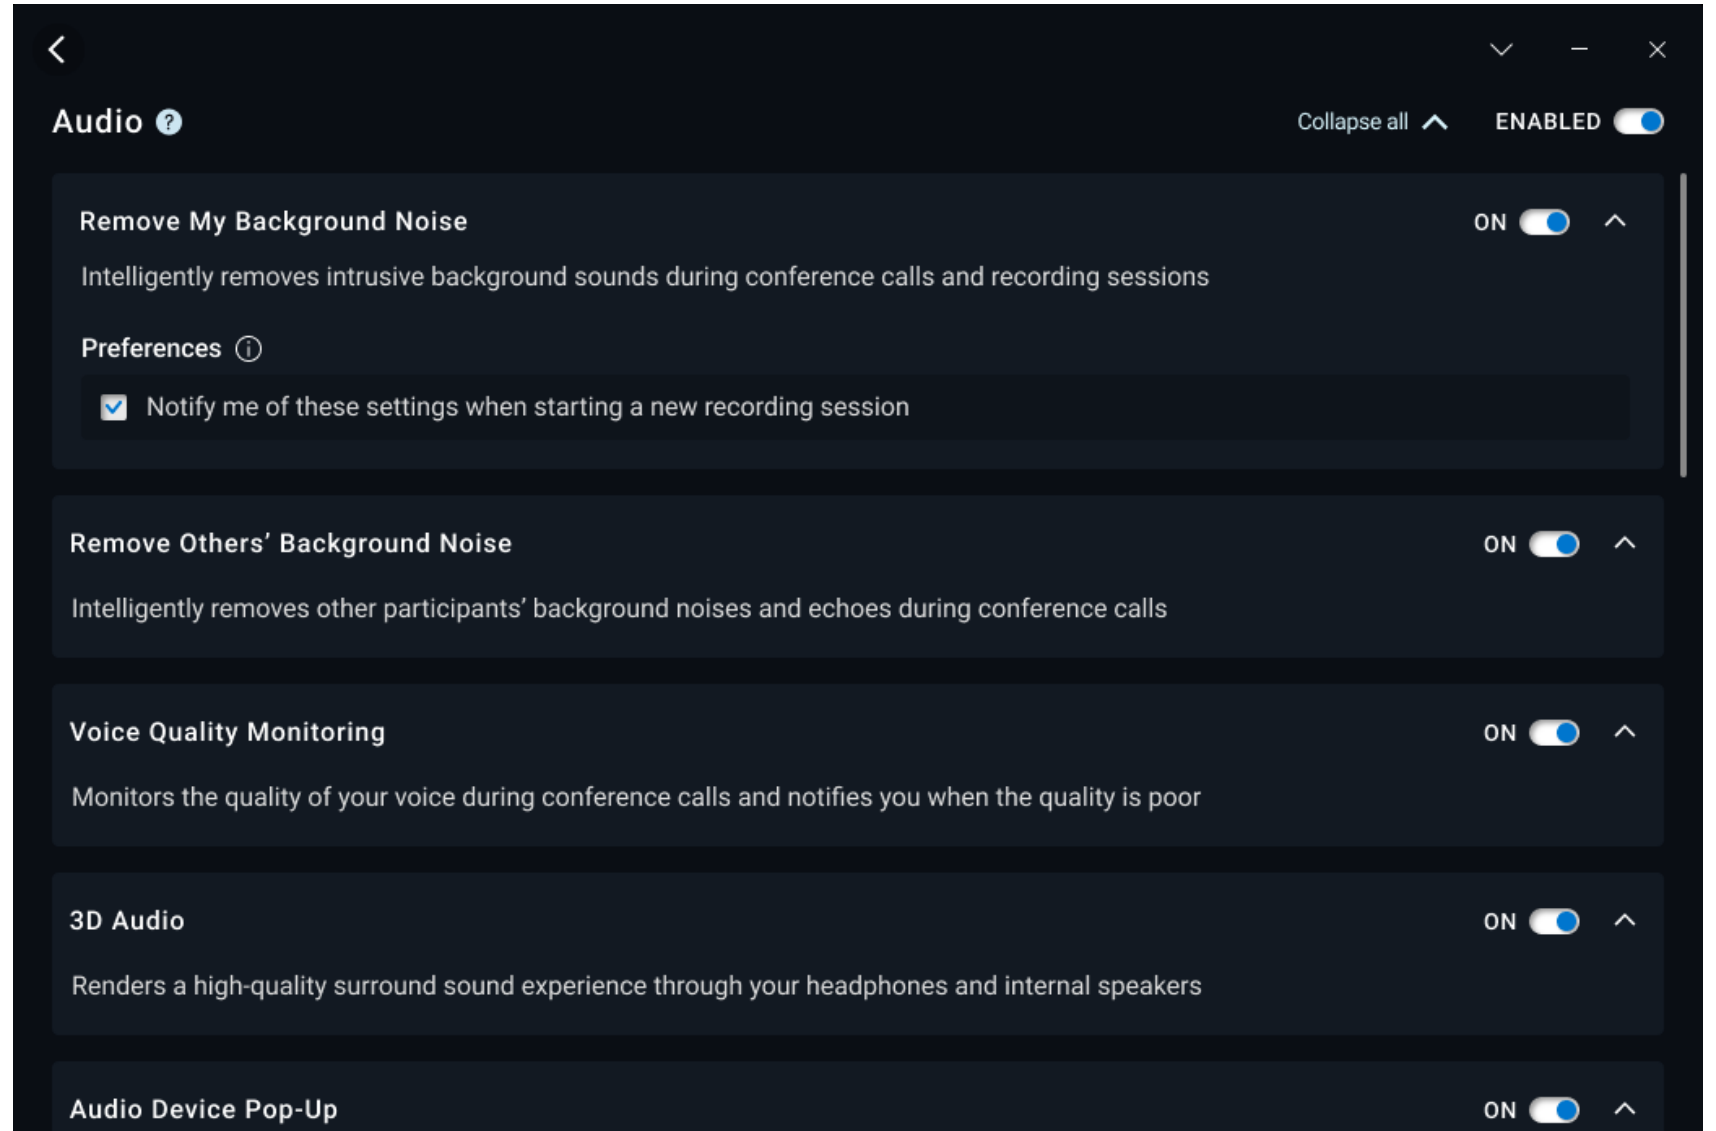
Audio

Collapse all ENABLED

Remove My Background Noise ON

Intelligently removes intrusive background sounds during conference calls and recording sessions

Preferences

Notify me of these settings when starting a new recording session

Remove Others' Background Noise ON

Intelligently removes other participants' background noises and echoes during conference calls

Voice Quality Monitoring ON

Monitors the quality of your voice during conference calls and notifies you when the quality is poor

3D Audio ON

Renders a high-quality surround sound experience through your headphones and internal speakers

Audio Device Pop-Up ON